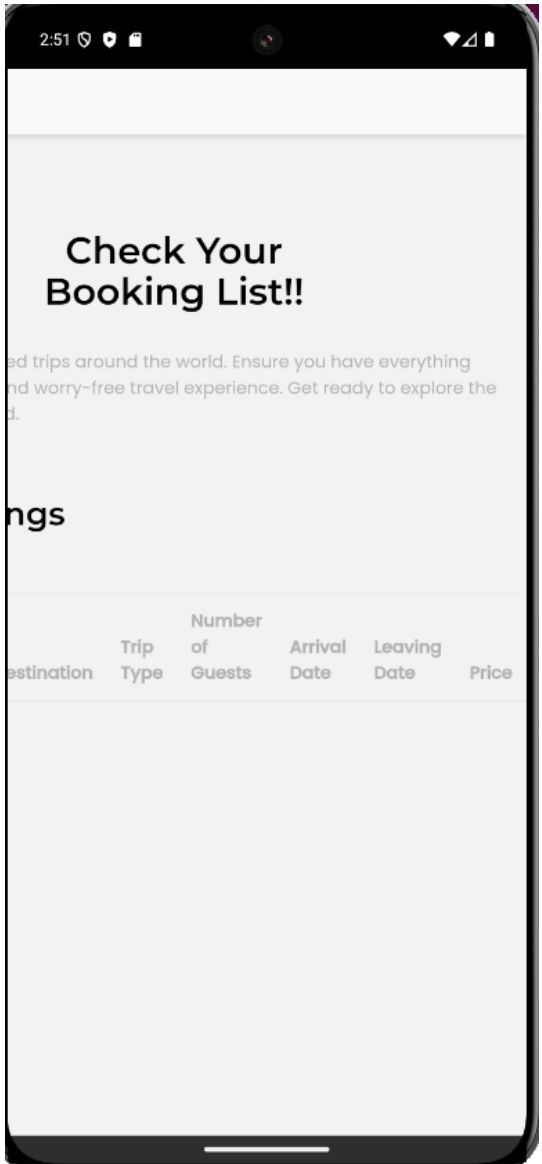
2:51

Check Your Booking List!!

ed trips around the world. Ensure you have everything nd worry-free travel experience. Get ready to explore the d.

ngs

| estination | Trip Type | Number of Guests | Arrival Date | Leaving Date | Price |
|---|---|---|---|---|---|